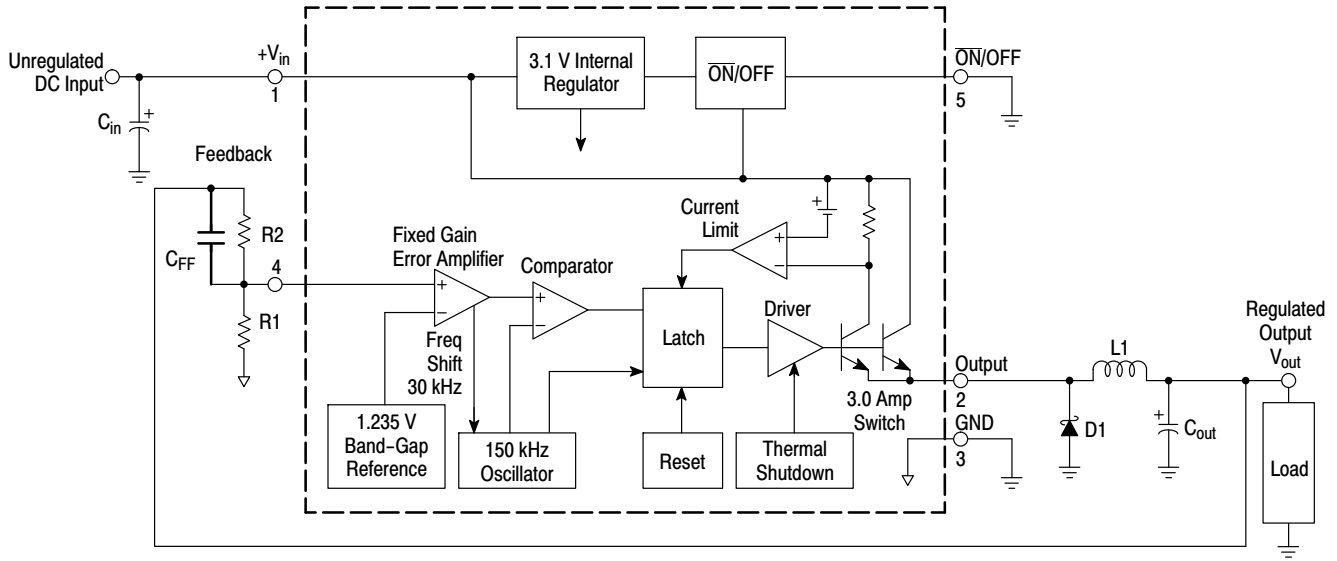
Unregulated DC Input

$C_{in}$

+

$+V_{in}$

1

3.1 V Internal Regulator

$\overline{ON}$/OFF

$\overline{ON}$/OFF

5

Feedback

$C_{FF}$

R2

4

R1

Fixed Gain Error Amplifier

+

−

Freq Shift 30 kHz

Comparator

+

−

Current Limit

+

−

+

Latch

Driver

1.235 V Band-Gap Reference

150 kHz Oscillator

Reset

Thermal Shutdown

3.0 Amp Switch

Output

2

GND

3

L1

D1

+

$C_{out}$

Regulated Output $V_{out}$

Load